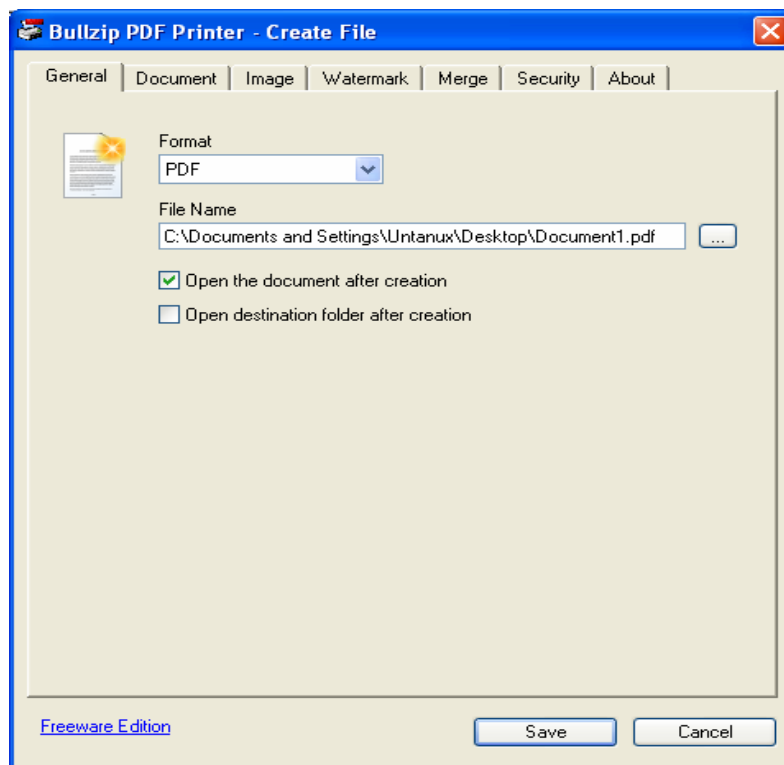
Bullzip PDF Printer - Create File

General | Document | Image | Watermark | Merge | Security | About

Format
PDF

File Name
C:\Documents and Settings\Untanux\Desktop\Document1.pdf
...

Open the document after creation
Open destination folder after creation

Freeware Edition
Save
Cancel